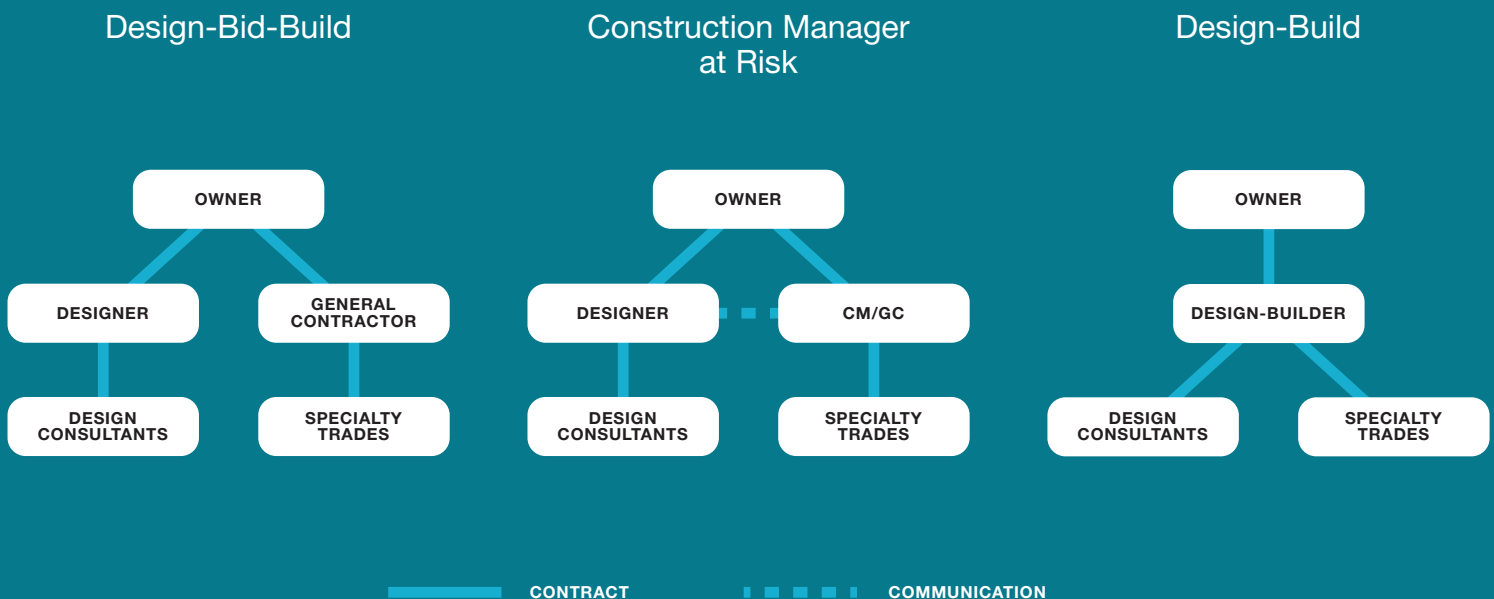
Design-Bid-Build

OWNER

DESIGNER

GENERAL CONTRACTOR

DESIGN CONSULTANTS

SPECIALTY TRADES

Construction Manager at Risk

OWNER

DESIGNER

CM/GC

DESIGN CONSULTANTS

SPECIALTY TRADES

Design-Build

OWNER

DESIGN-BUILDER

DESIGN CONSULTANTS

SPECIALTY TRADES

CONTRACT

COMMUNICATION